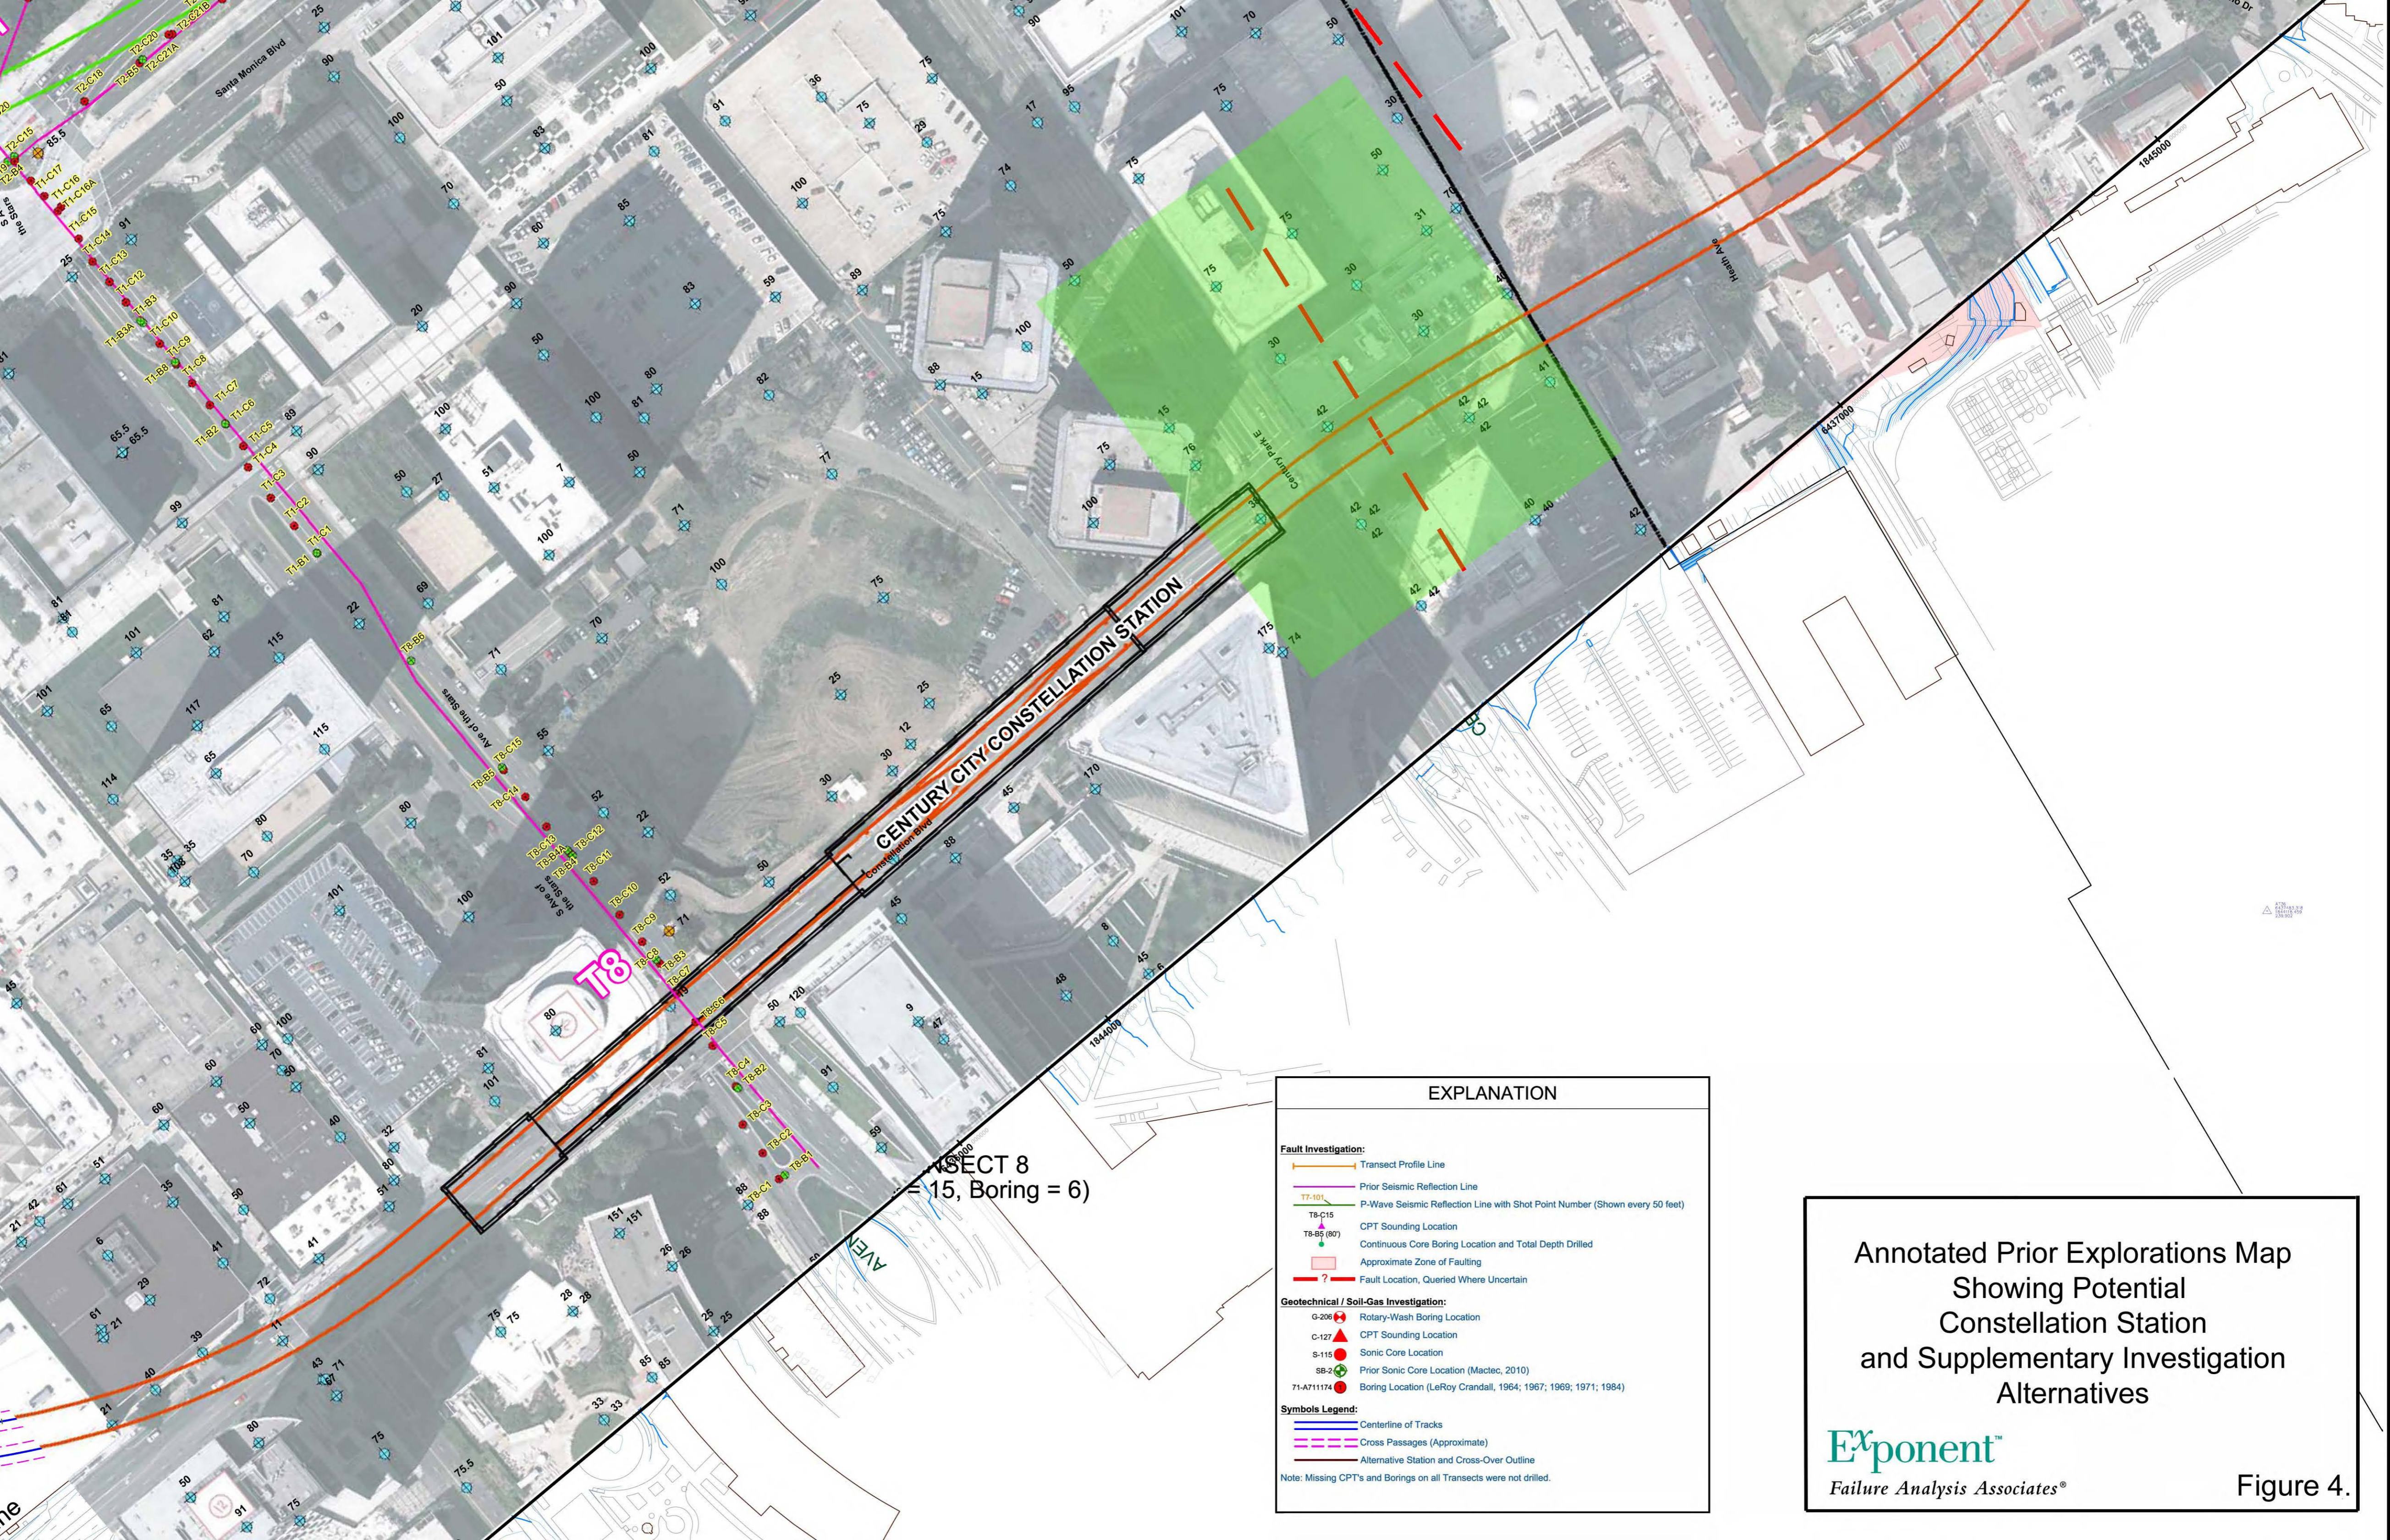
CENTURY CITY CONSTELLATION STATION

Constellation Blvd

Century Park E

Santa Monica Blvd

Ave of the Stars

S Ave of the Stars

T8

NSECT 8
= 15, Boring = 6)

AVE

1845000

1844000

6437000

EXPLANATION

Fault Investigation:
Transect Profile Line
Prior Seismic Reflection Line
T7-101 P-Wave Seismic Reflection Line with Shot Point Number (Shown every 50 feet)
T8-C15 CPT Sounding Location
T8-B5 (80') Continuous Core Boring Location and Total Depth Drilled
Approximate Zone of Faulting
? Fault Location, Queried Where Uncertain

Geotechnical / Soil-Gas Investigation:
G-206 Rotary-Wash Boring Location
C-127 CPT Sounding Location
S-115 Sonic Core Location
SB-2 Prior Sonic Core Location (Mactec, 2010)
71-A711174 Boring Location (LeRoy Crandall, 1964; 1967; 1969; 1971; 1984)

Symbols Legend:
Centerline of Tracks
Cross Passages (Approximate)
Alternative Station and Cross-Over Outline

Note: Missing CPT's and Borings on all Transects were not drilled.

Annotated Prior Explorations Map Showing Potential Constellation Station and Supplementary Investigation Alternatives

Exponent™
Failure Analysis Associates®

Figure 4.